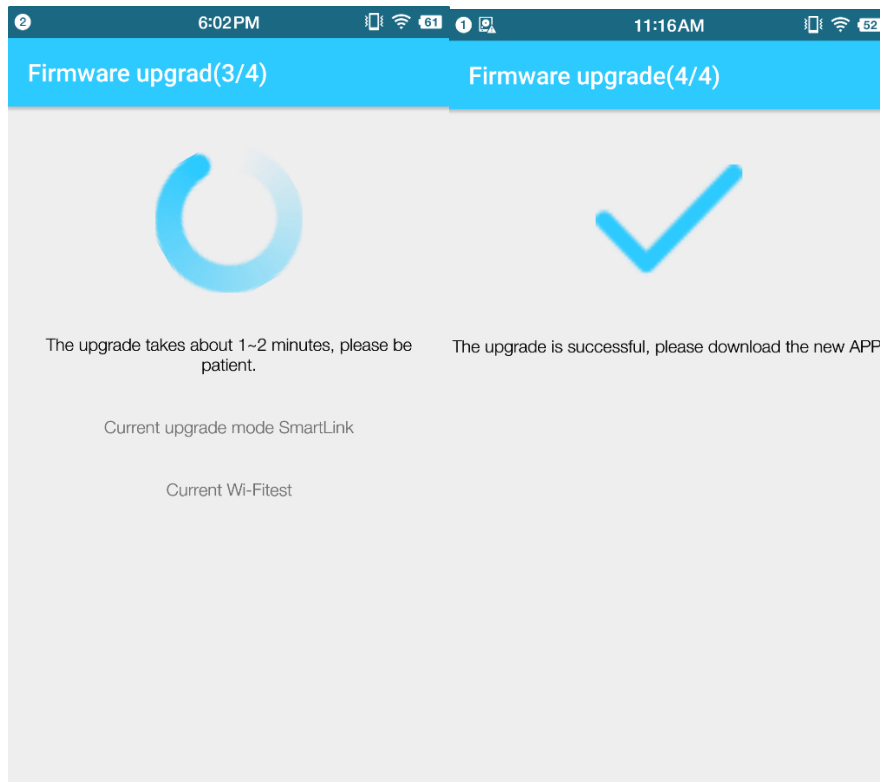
2 6:02PM 61

Firmware upgrad(3/4)

The upgrade takes about 1~2 minutes, please be patient.

Current upgrade mode SmartLink

Current Wi-Fitest

1 11:16AM 52

Firmware upgrade(4/4)

The upgrade is successful, please download the new APP